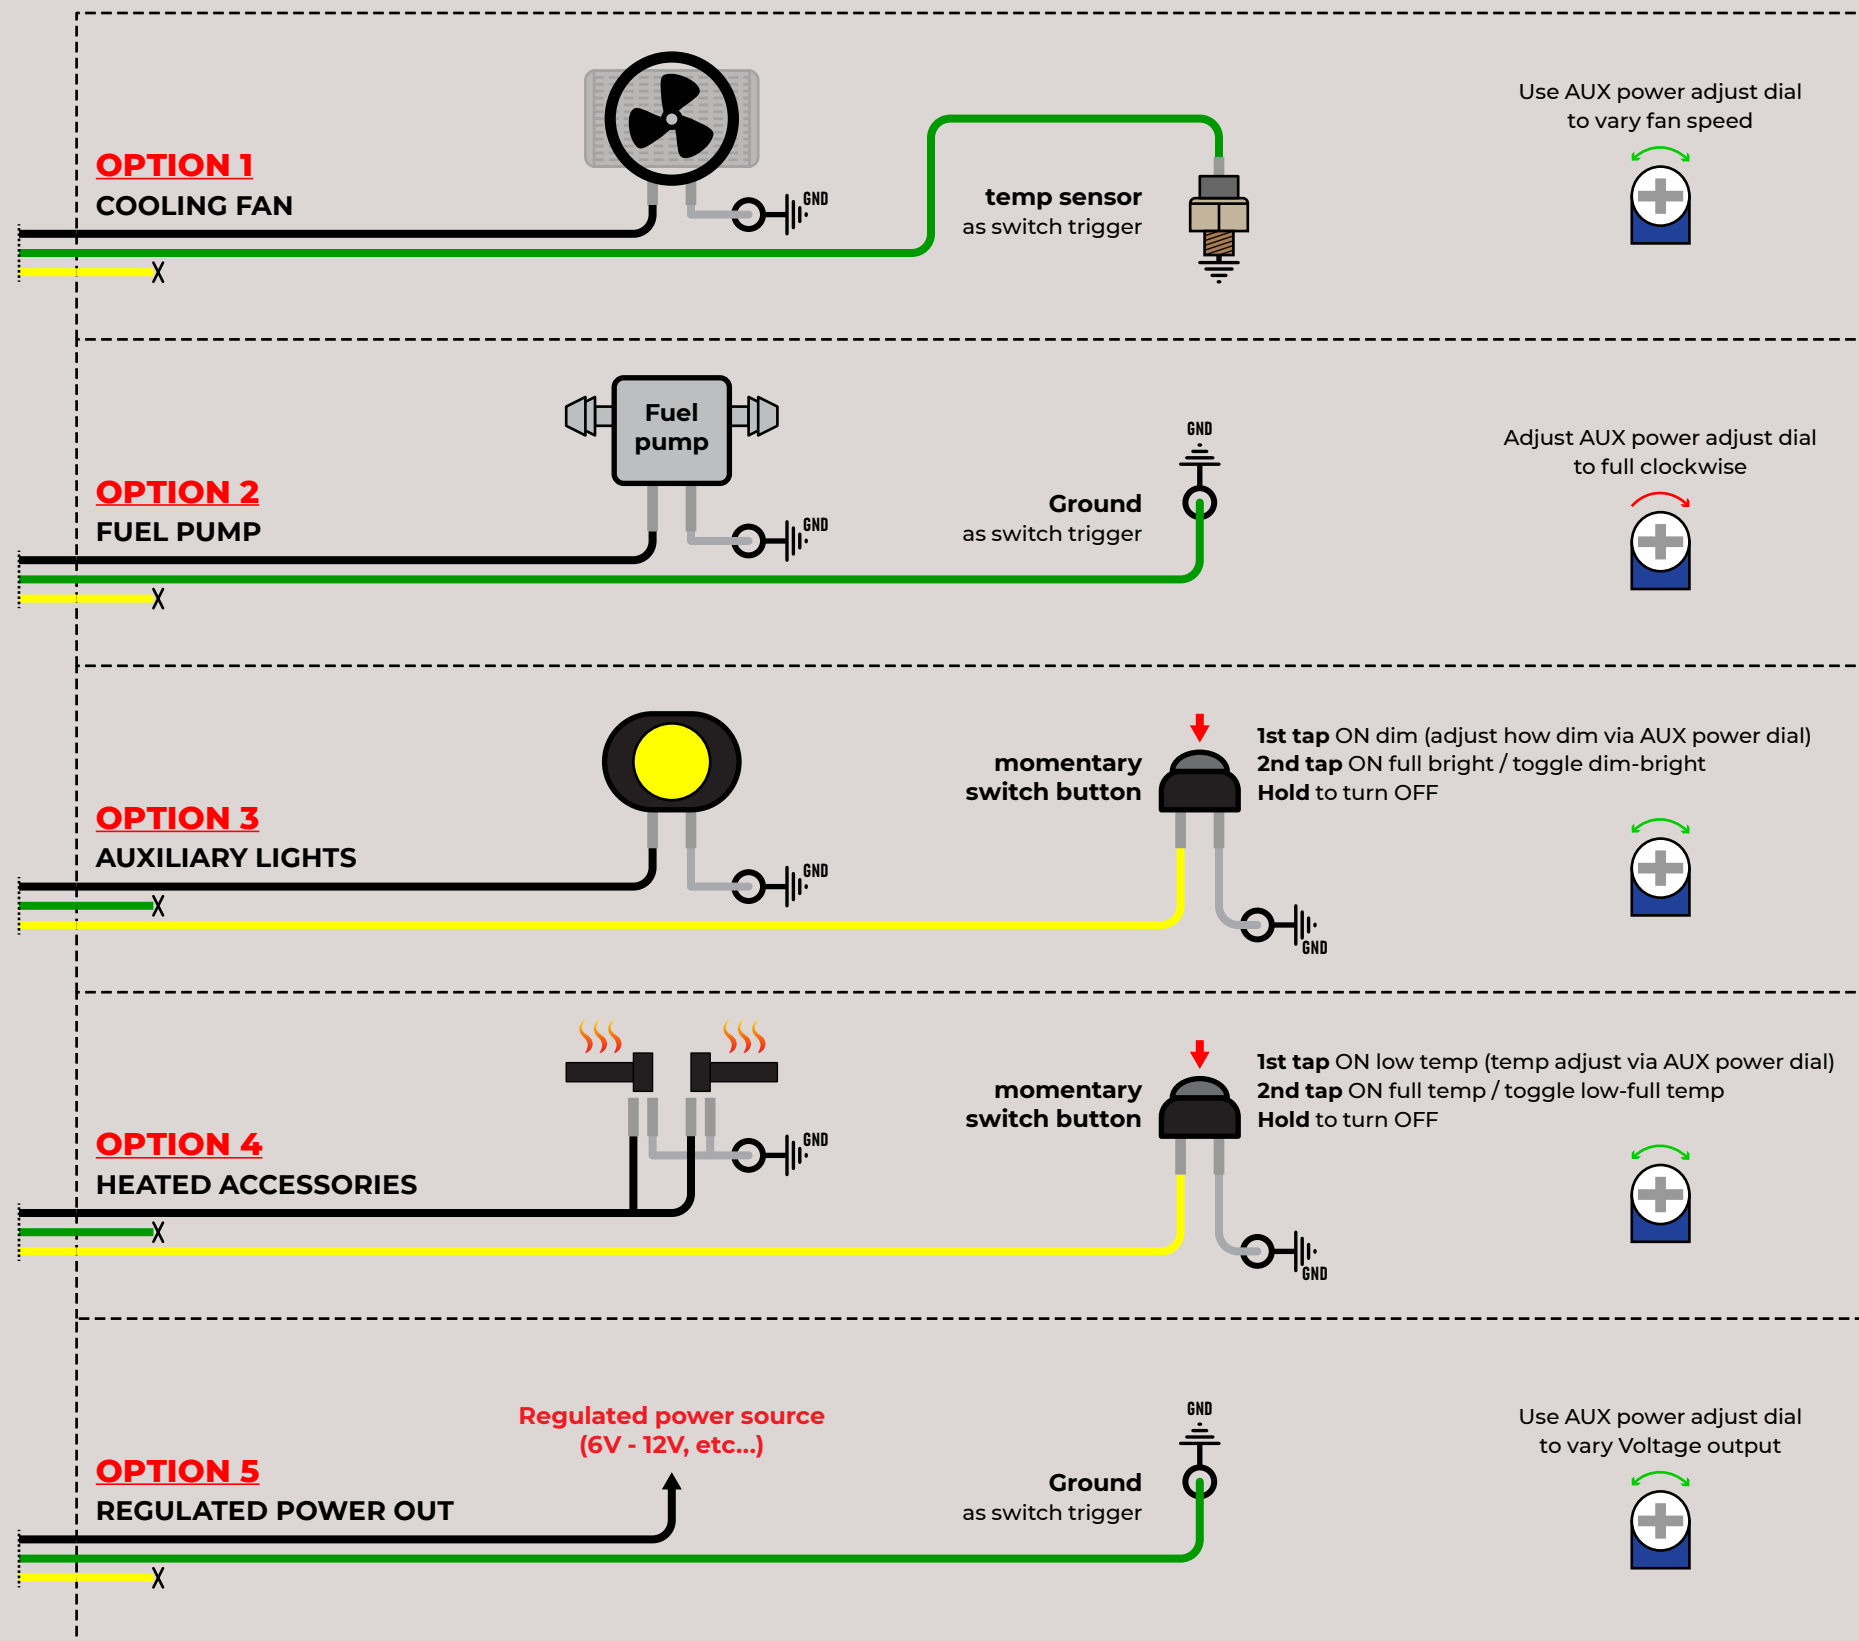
OPTION 1
COOLING FAN

GND

temp sensor
as switch trigger

Use AUX power adjust dial
to vary fan speed

Fuel pump

OPTION 2
FUEL PUMP

GND

GND

Ground
as switch trigger

Adjust AUX power adjust dial
to full clockwise

OPTION 3
AUXILIARY LIGHTS

GND

momentary
switch button

1st tap ON dim (adjust how dim via AUX power dial)
2nd tap ON full bright / toggle dim-bright
Hold to turn OFF

GND

OPTION 4
HEATED ACCESSORIES

GND

momentary
switch button

1st tap ON low temp (temp adjust via AUX power dial)
2nd tap ON full temp / toggle low-full temp
Hold to turn OFF

GND

OPTION 5
REGULATED POWER OUT

Regulated power source
(6V - 12V, etc...)

GND

Ground
as switch trigger

Use AUX power adjust dial
to vary Voltage output